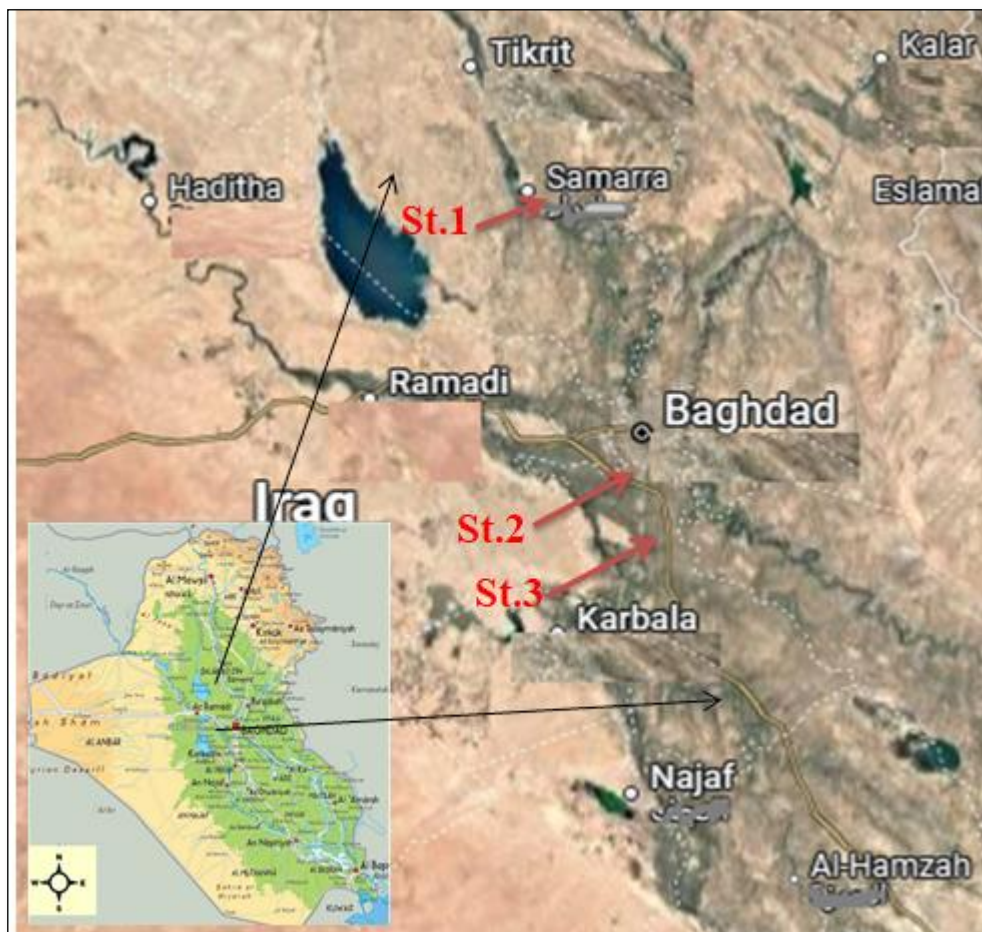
Tikrit

Kalar

Haditha

Samarra

Eslama

St.1

Ramadi

Baghdad

Iraq

St.2

St.3

Karbala

Najaf

Al-Hamzah

Al Mawsil

Arbil

As Sulaymaniyah

Kirkuk

Ar Ramadi

BAGHDAD

Karbala

AL ANBAR

An Najaf

An Nasiriyah

Al Basrah

N

S

E

W